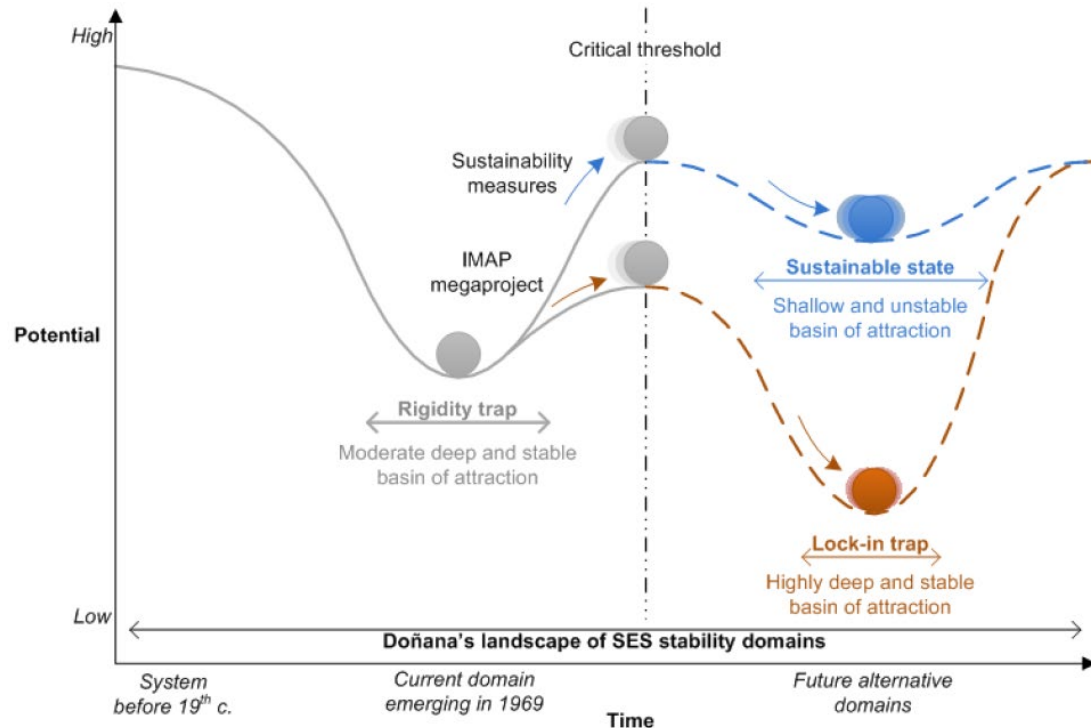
High

Critical threshold

Sustainability measures

IMAP megaproject

Sustainable state

Shallow and unstable basin of attraction

Potential

Rigidity trap

Moderate deep and stable basin of attraction

Lock-in trap

Highly deep and stable basin of attraction

Low

Doñana's landscape of SES stability domains

System before $19^{th}$ c.

Current domain emerging in 1969

Future alternative domains

Time